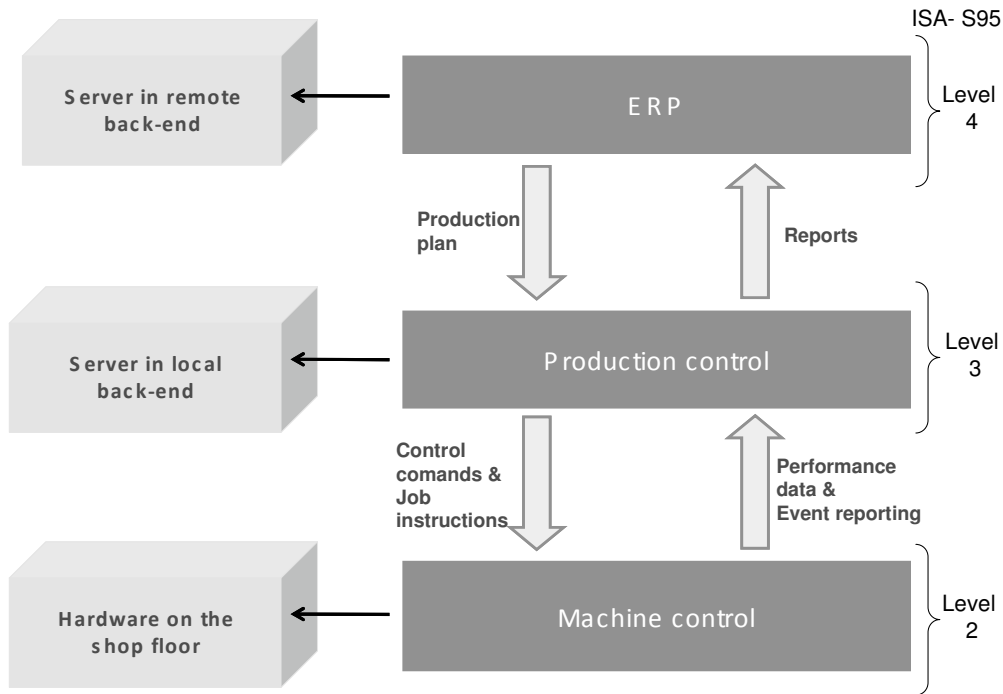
ISA- S95

Server in remote back-end

ERP

Level 4

Production plan

Reports

Server in local back-end

Production control

Level 3

Control comands & Job instructions

Performance data & Event reporting

Hardware on the shop floor

Machine control

Level 2